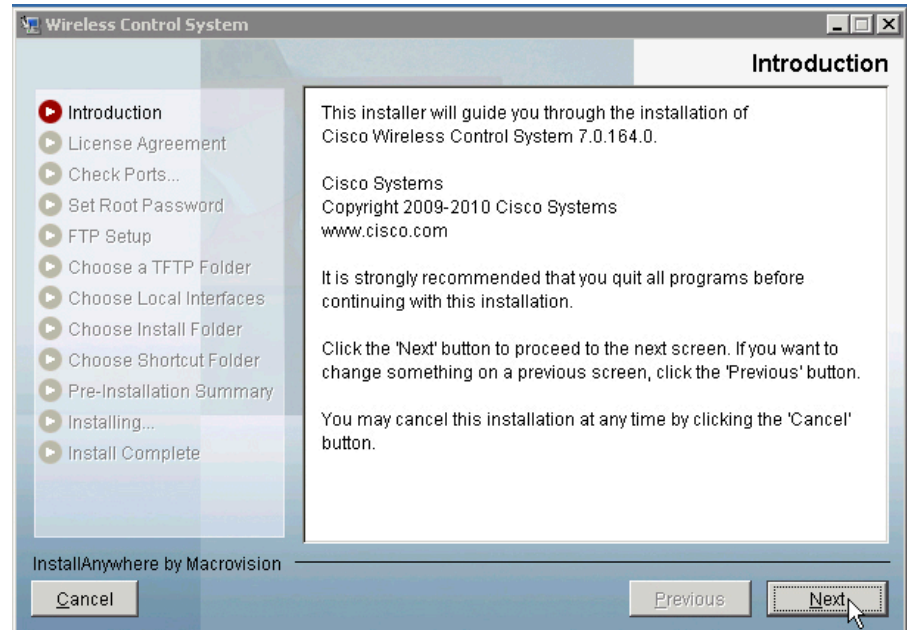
Wireless Control System

Introduction

Introduction
License Agreement
Check Ports...
Set Root Password
FTP Setup
Choose a TFTP Folder
Choose Local Interfaces
Choose Install Folder
Choose Shortcut Folder
Pre-Installation Summary
Installing...
Install Complete

This installer will guide you through the installation of Cisco Wireless Control System 7.0.164.0.

Cisco Systems
Copyright 2009-2010 Cisco Systems
www.cisco.com

It is strongly recommended that you quit all programs before continuing with this installation.

Click the 'Next' button to proceed to the next screen. If you want to change something on a previous screen, click the 'Previous' button.

You may cancel this installation at any time by clicking the 'Cancel' button.

InstallAnywhere by Macrovision

Cancel

Previous

Next